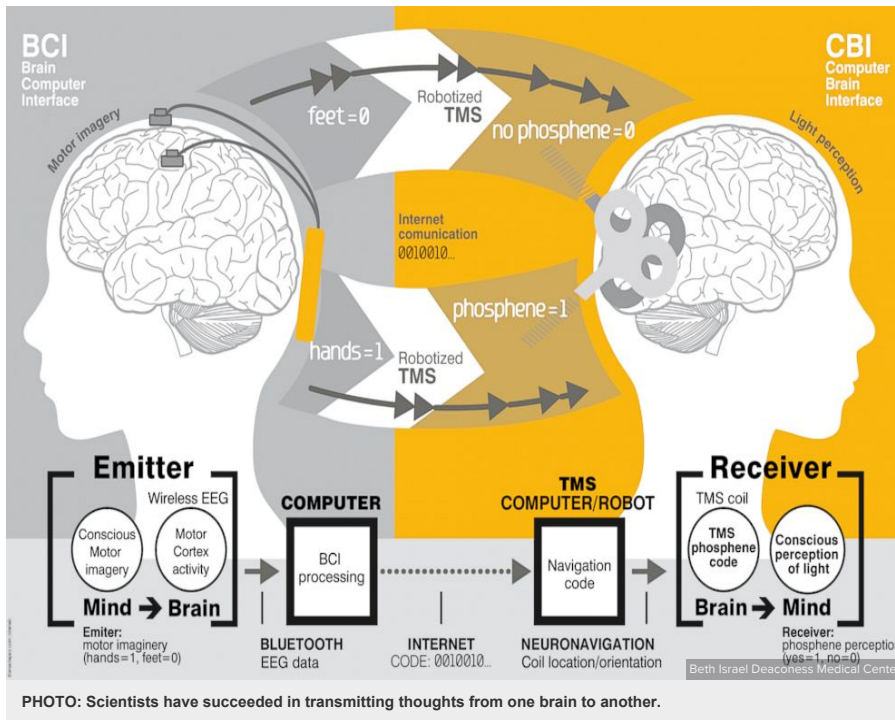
BCI
Brain
Computer
Interface

CBI
Computer
Brain
Interface

Motor imagery

Light perception

feet=0

Robotized
TMS

no phosphene=0

Internet
comunication
0010010...

phosphene=1

hands=1

Robotized
TMS

Emitter

Wireless EEG

Conscious Motor imagery

Motor Cortex activity

Mind → Brain

Emiter:
motor imaginery
(hands=1, feet=0)

COMPUTER

BCI processing

BLUETOOTH
EEG data

INTERNET
CODE: 0010010...

TMS
COMPUTER/ROBOT

Navigation code

NEUROMAVIGATION
Coil location/orientation

Receiver

TMS coil

TMS phosphene code

Conscious perception of light

Brain → Mind

Receiver:
phosphene perceptio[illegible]
(yes=1, no=0)

Beth Israel Deaconess Medical Cente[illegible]

PHOTO: Scientists have succeeded in transmitting thoughts from one brain to another.